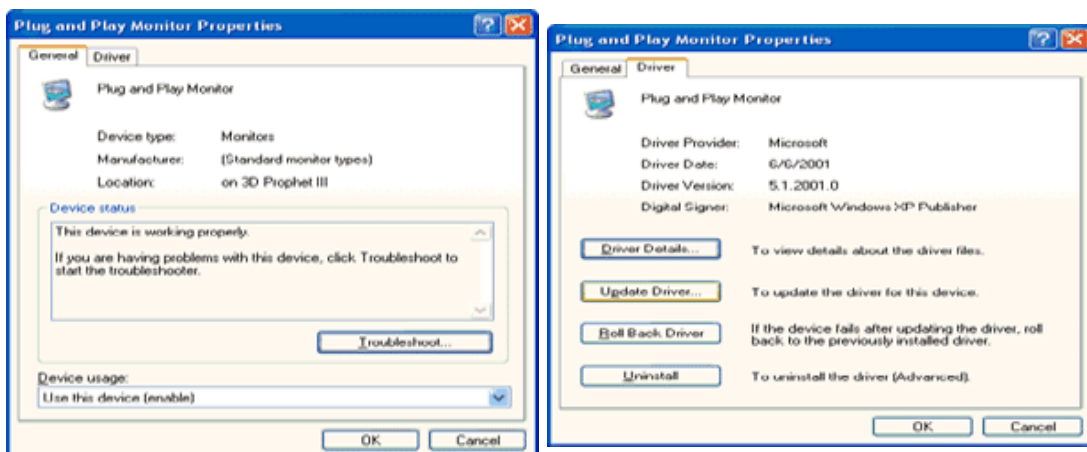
Plug and Play Monitor Properties

General | Driver

Plug and Play Monitor

Device type: Monitors
Manufacturer: (Standard monitor types)
Location: on 3D Prophet III

Device status

This device is working properly.

If you are having problems with this device, click Troubleshoot to start the troubleshooter.

Troubleshoot...

Device usage:

Use this device (enable)

OK Cancel

Plug and Play Monitor Properties

General | Driver

Plug and Play Monitor

Driver Provider: Microsoft
Driver Date: 6/6/2001
Driver Version: 5.1.2001.0
Digital Signer: Microsoft Windows XP Publisher

Driver Details... To view details about the driver files.

Update Driver... To update the driver for this device.

Roll Back Driver If the device fails after updating the driver, roll back to the previously installed driver.

Uninstall To uninstall the driver (Advanced).

OK Cancel